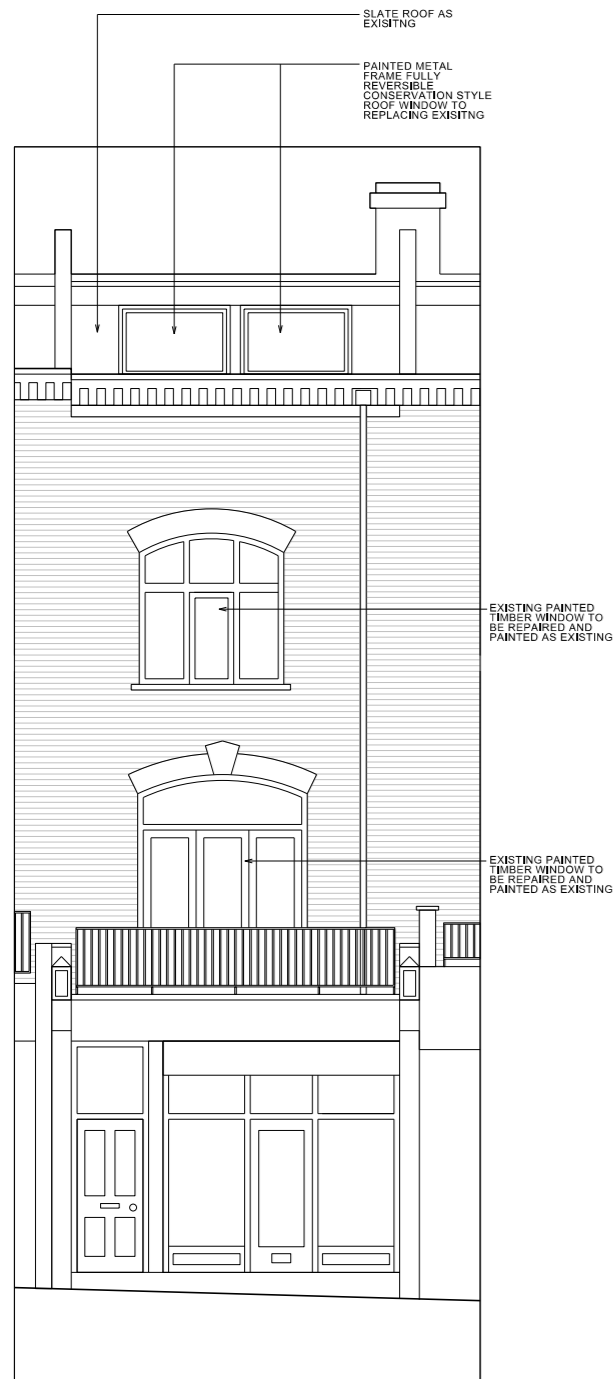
SLATE ROOF AS EXISITNG

PAINTED METAL FRAME FULLY REVERSIBLE CONSERVATION STYLE ROOF WINDOW TO REPLACING EXISITNG

EXISTING PAINTED TIMBER WINDOW TO BE REPAIRED AND PAINTED AS EXISTING

EXISTING PAINTED TIMBER WINDOW TO BE REPAIRED AND PAINTED AS EXISTING